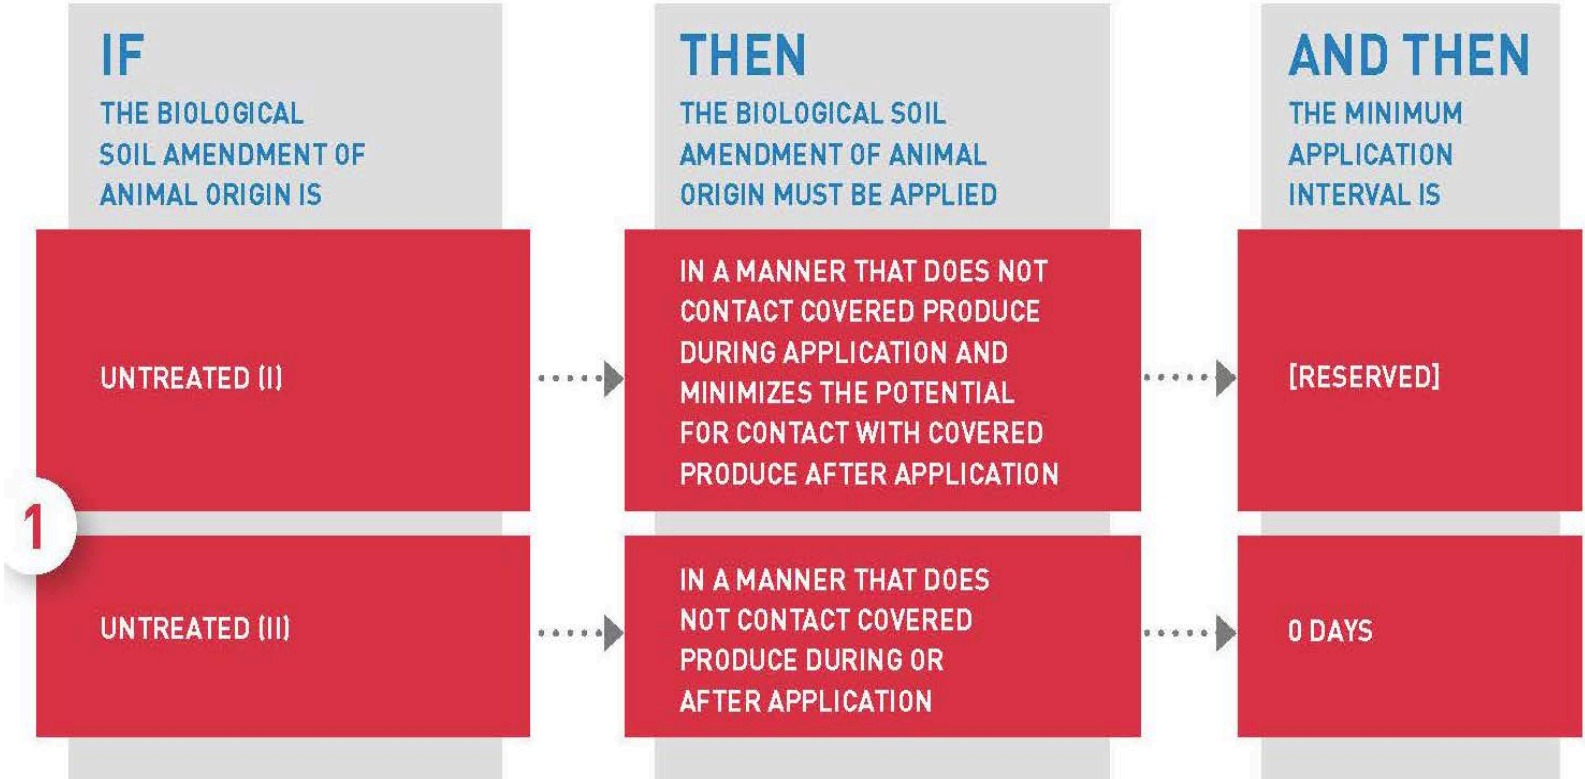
IF
THE BIOLOGICAL SOIL AMENDMENT OF ANIMAL ORIGIN IS

THEN
THE BIOLOGICAL SOIL AMENDMENT OF ANIMAL ORIGIN MUST BE APPLIED

AND THEN
THE MINIMUM APPLICATION INTERVAL IS

UNTREATED (I)

IN A MANNER THAT DOES NOT CONTACT COVERED PRODUCE DURING APPLICATION AND MINIMIZES THE POTENTIAL FOR CONTACT WITH COVERED PRODUCE AFTER APPLICATION

[RESERVED]

1

UNTREATED (II)

IN A MANNER THAT DOES NOT CONTACT COVERED PRODUCE DURING OR AFTER APPLICATION

0 DAYS